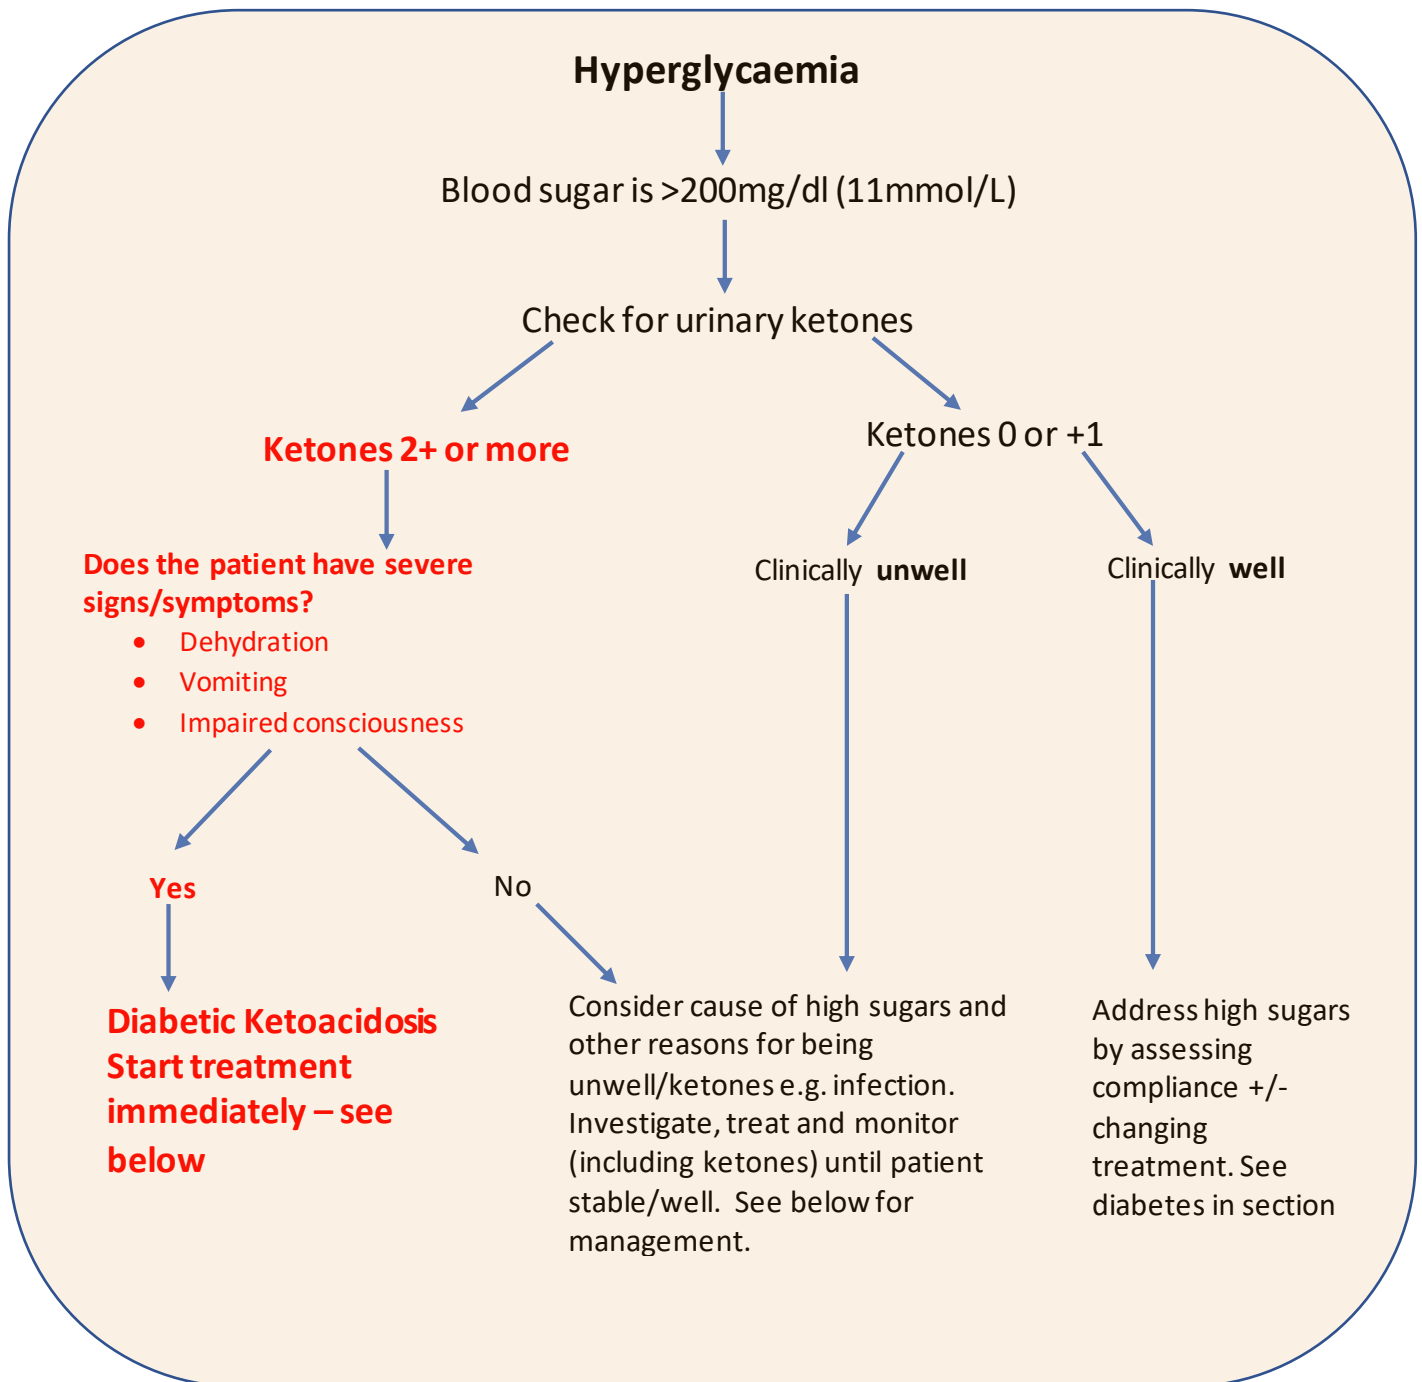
Hyperglycaemia

Blood sugar is >200mg/dl (11mmol/L)

Check for urinary ketones

Ketones 2+ or more

Does the patient have severe signs/symptoms?

- Dehydration
- Vomiting
- Impaired consciousness

Yes

Diabetic Ketoacidosis Start treatment immediately – see below

No

Ketones 0 or +1

Clinically **unwell**

Clinically **well**

Consider cause of high sugars and other reasons for being unwell/ketones e.g. infection. Investigate, treat and monitor (including ketones) until patient stable/well. See below for management.

Address high sugars by assessing compliance +/- changing treatment. See diabetes in section